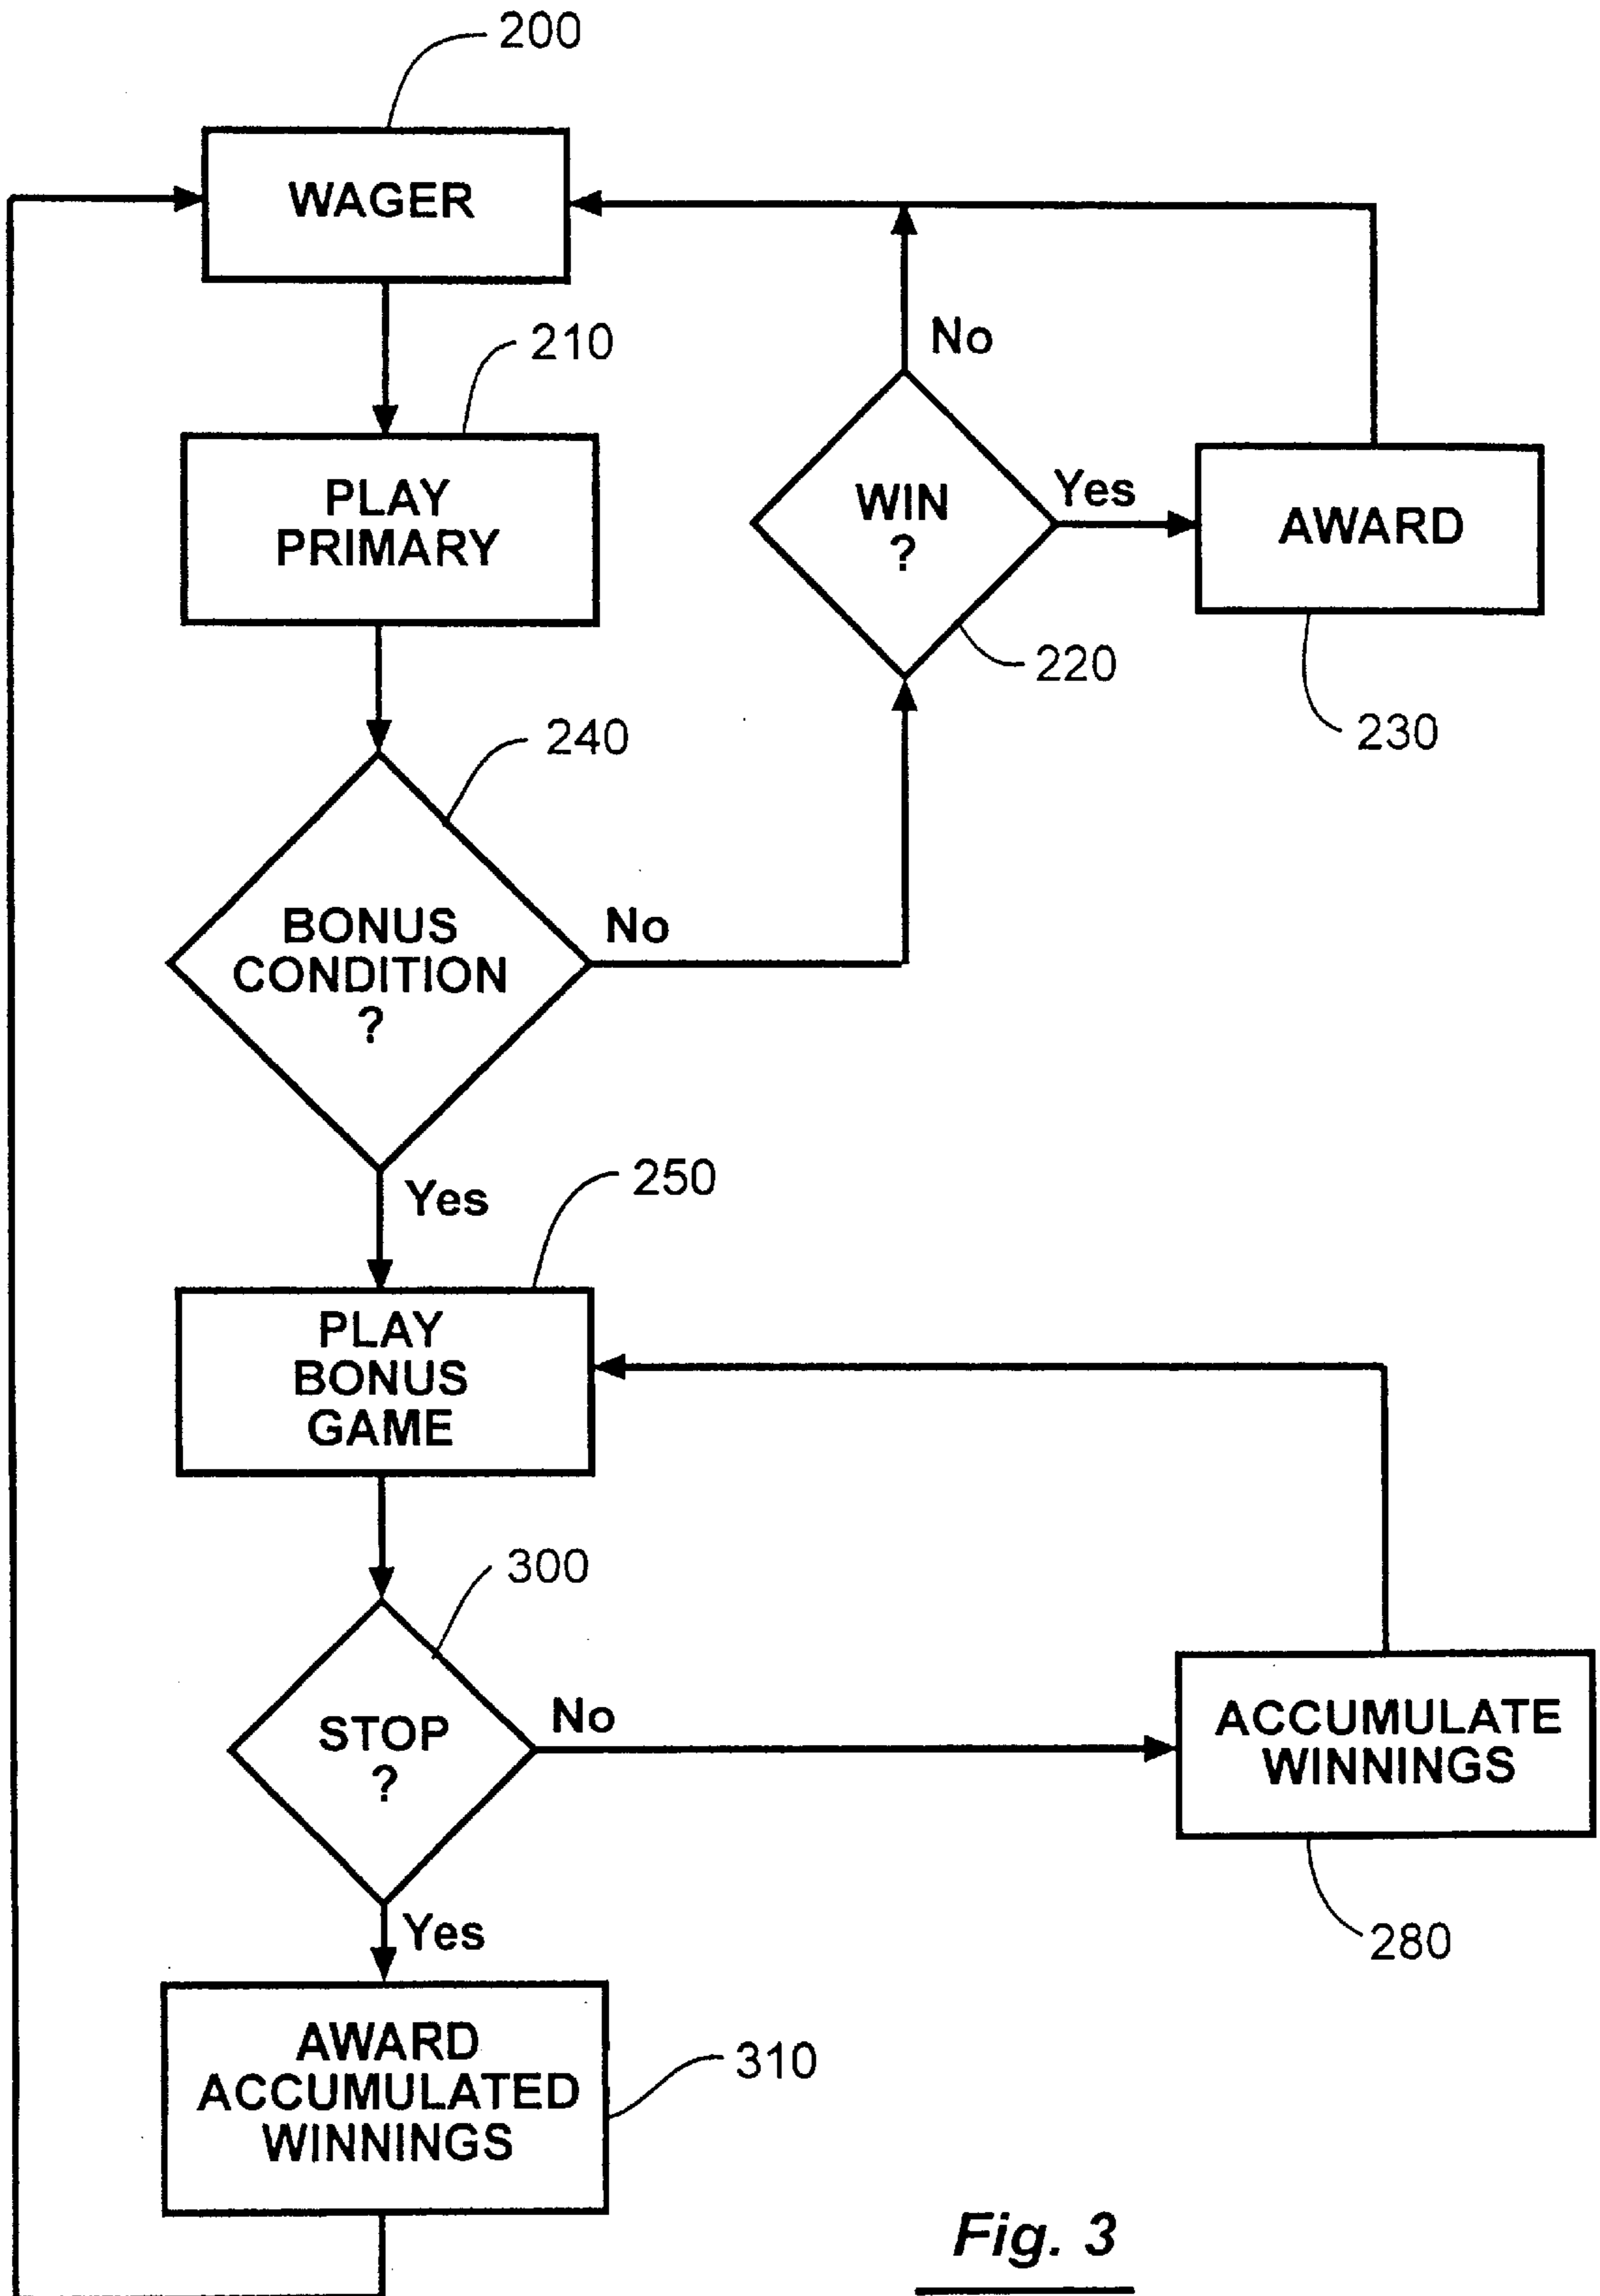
200

WAGER

210

PLAY PRIMARY

No

WIN ?

Yes

AWARD

220

230

240

BONUS CONDITION ?

No

Yes

250

PLAY BONUS GAME

300

STOP ?

No

ACCUMULATE WINNINGS

280

Yes

AWARD ACCUMULATED WINNINGS

310

Fig. 3